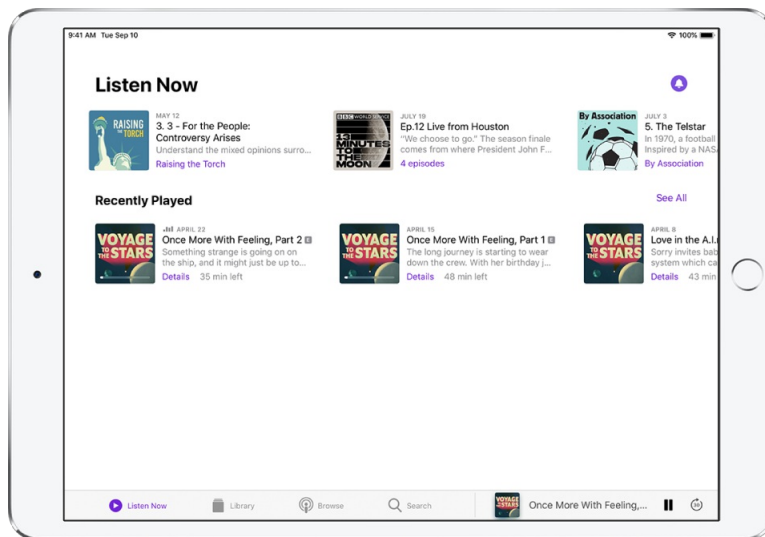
9:41 AM Tue Sep 10

100%

Listen Now

RAISING THE TORCH

MAY 12
3. 3 - For the People: Controversy Arises
Understand the mixed opinions surro...
Raising the Torch

BBC WORLD SERVICE 13 MINUTES TO THE MOON

JULY 19
Ep.12 Live from Houston
"We choose to go." The season finale comes from where President John F...
4 episodes

By Association

JULY 3
5. The Telstar
In 1970, a football
inspired by a NAS
By Association

Recently Played

See All

VOYAGE TO THE STARS

APRIL 22
Once More With Feeling, Part 2 E
Something strange is going on on the ship, and it might just be up to...
Details 35 min left

VOYAGE TO THE STARS

APRIL 15
Once More With Feeling, Part 1 E
The long journey is starting to wear down the crew. With her birthday j...
Details 48 min left

VOYAGE TO THE STARS

APRIL 8
Love in the A.I.
Sorry invites bab
system which ca
Details 43 min

Listen Now

Library

Browse

Search

VOYAGE TO THE STARS

Once More With Feeling,...

30